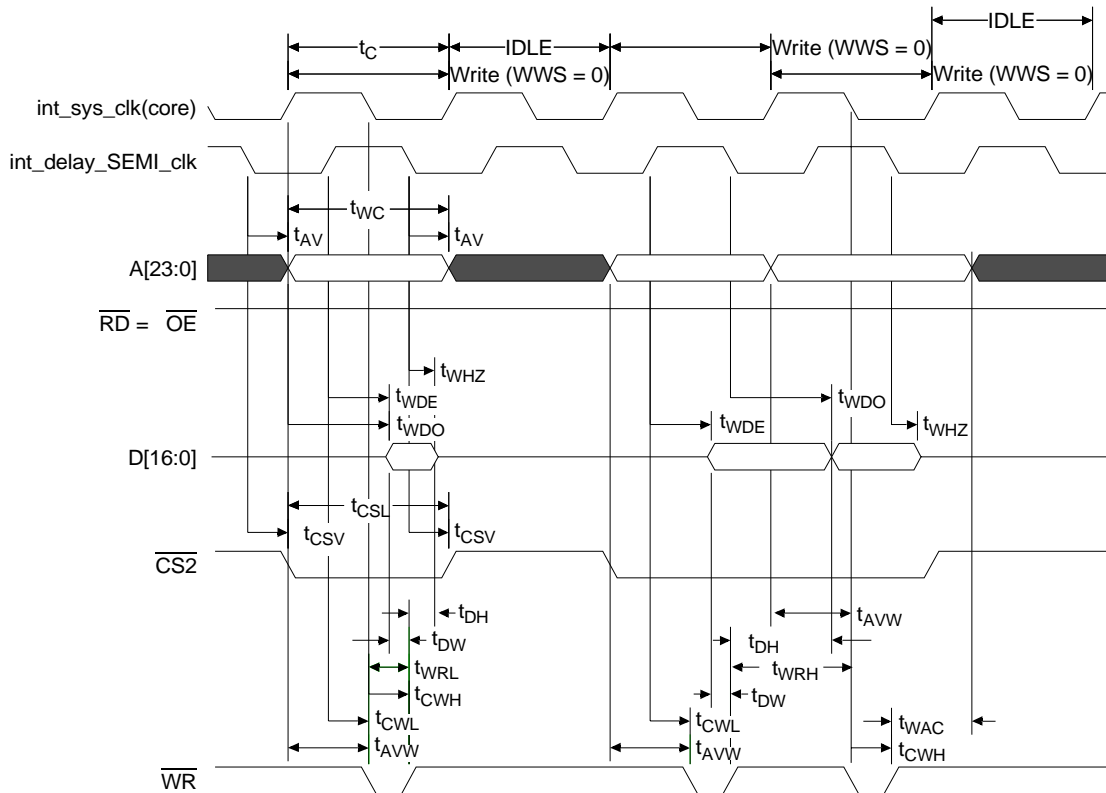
$t_C$

IDLE

Write (WWS = 0)

Write (WWS = 0)

IDLE

Write (WWS = 0)

int_sys_clk(core)

int_delay_SEMI_clk

$t_{WC}$

$t_{AV}$

$t_{AV}$

A[23:0]

$\overline{RD}$ = $\overline{OE}$

$t_{WHZ}$

$t_{WDE}$

$t_{WDO}$

$t_{WDO}$

$t_{WDE}$

$t_{WHZ}$

D[16:0]

$t_{CSL}$

$t_{CSV}$

$t_{CSV}$

$\overline{CS2}$

$t_{DH}$

$t_{DW}$

$t_{WRL}$

$t_{CWH}$

$t_{CWL}$

$t_{AVW}$

$t_{AVW}$

$t_{DH}$

$t_{WRH}$

$t_{DW}$

$t_{CWL}$

$t_{AVW}$

$t_{WAC}$

$t_{CWH}$

$\overline{WR}$